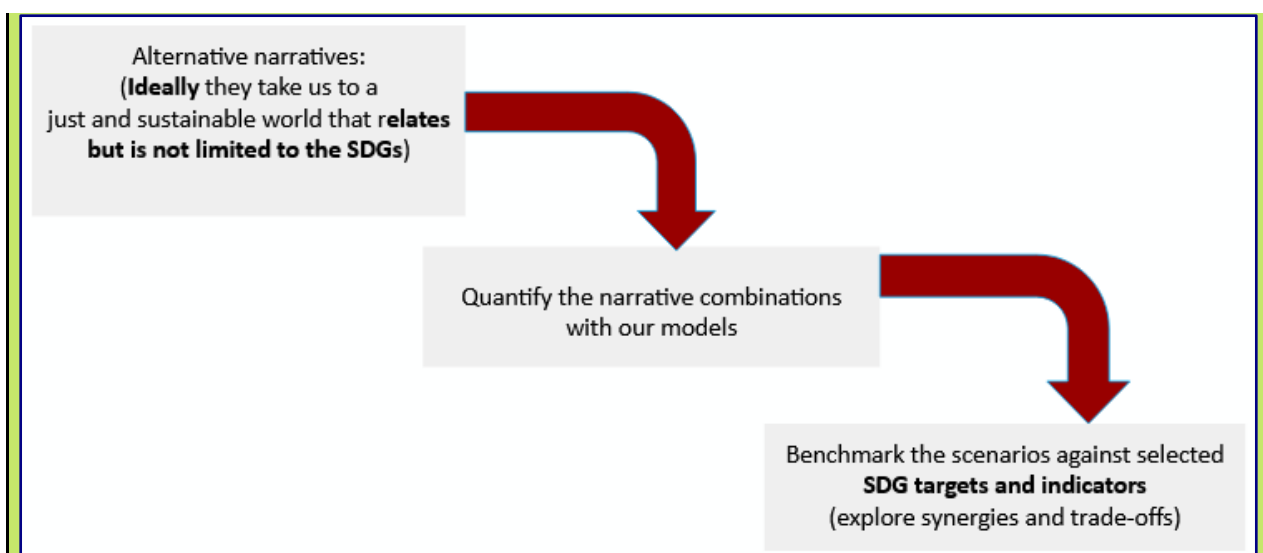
Alternative narratives:
(Ideally they take us to a just and sustainable world that relates but is not limited to the SDGs)

Quantify the narrative combinations with our models

Benchmark the scenarios against selected SDG targets and indicators (explore synergies and trade-offs)